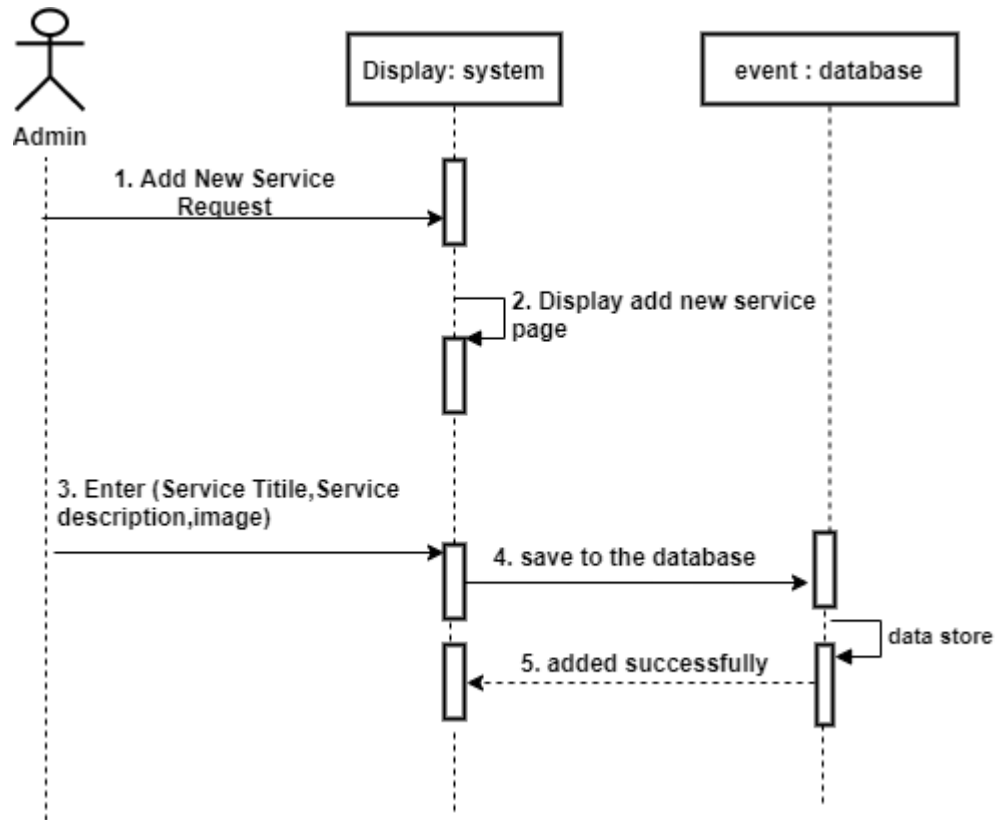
Admin

Display: system

event : database

1. Add New Service Request

2. Display add new service page

3. Enter (Service Titile,Service description,image)

4. save to the database

data store

5. added successfully